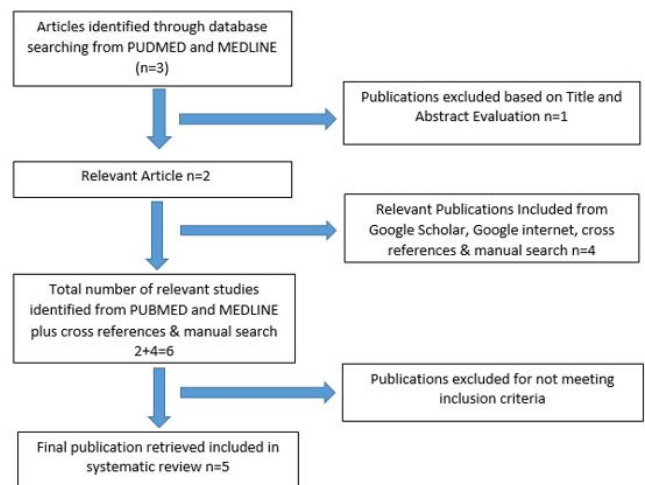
Articles identified through database searching from PUDMED and MEDLINE (n=3)

Publications excluded based on Title and Abstract Evaluation n=1

Relevant Article n=2

Relevant Publications Included from Google Scholar, Google internet, cross references & manual search n=4

Total number of relevant studies identified from PUBMED and MEDLINE plus cross references & manual search 2+4=6

Publications excluded for not meeting inclusion criteria

Final publication retrieved included in systematic review n=5